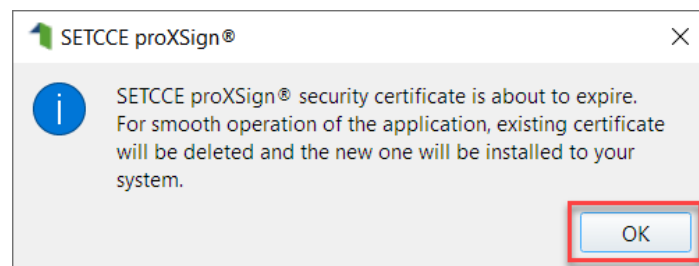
SETCCE proXSign®

SETCCE proXSign® security certificate is about to expire. For smooth operation of the application, existing certificate will be deleted and the new one will be installed to your system.

OK